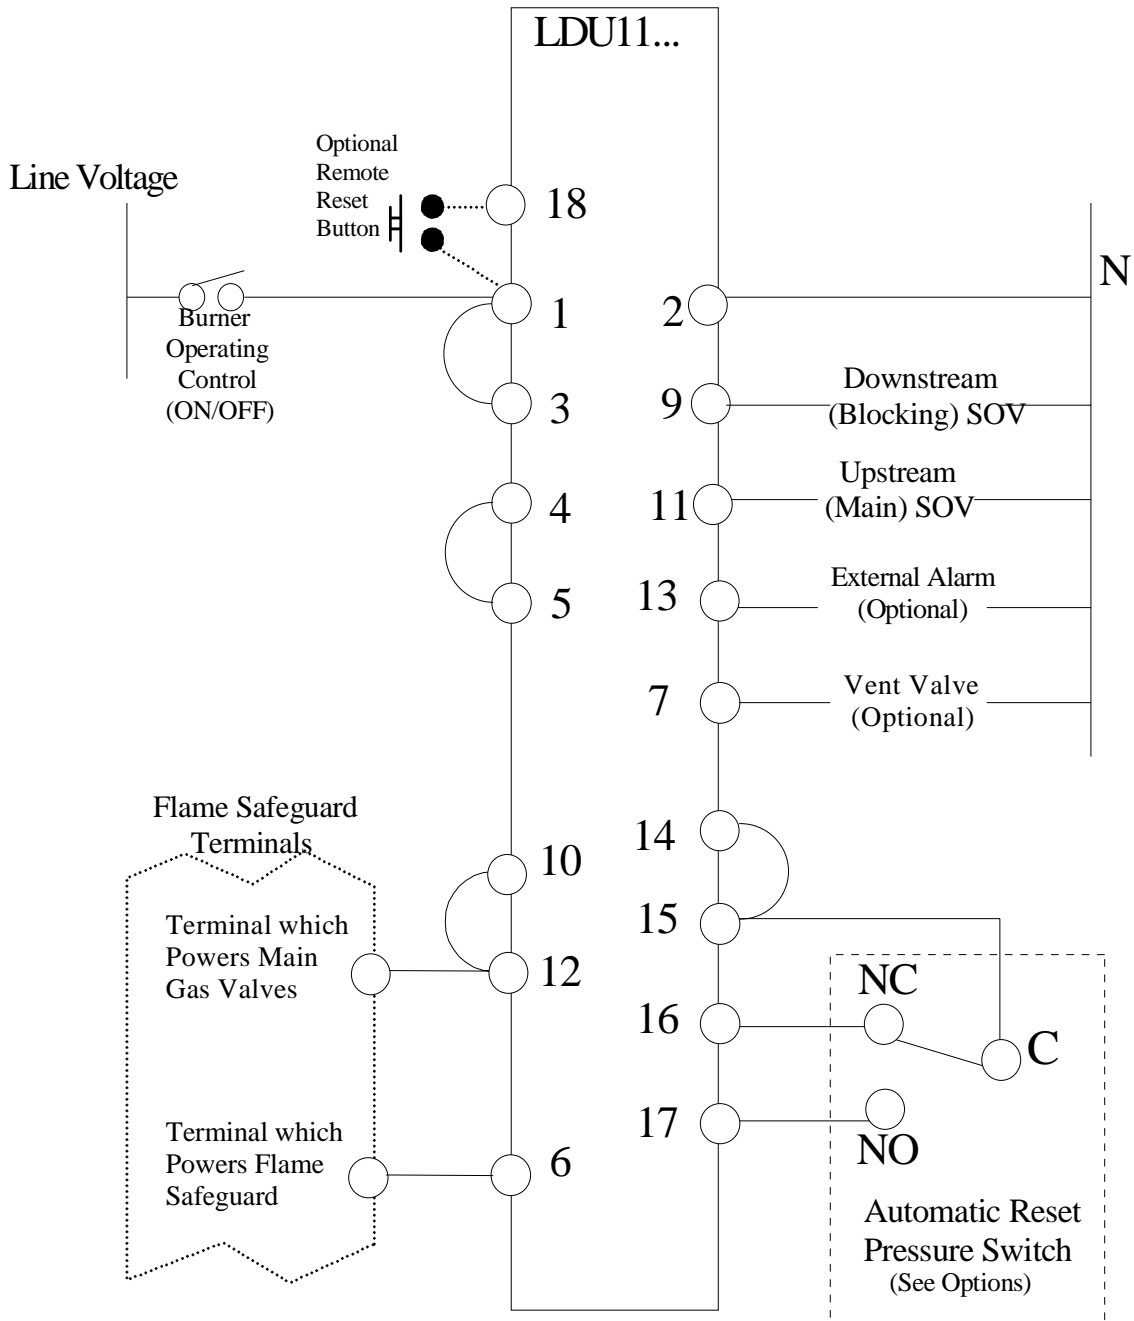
LDU11...

Line Voltage

Optional Remote Reset Button

18

N

1

2

Burner Operating Control (ON/OFF)

3

9

Downstream (Blocking) SOV

4

11

Upstream (Main) SOV

5

13

External Alarm (Optional)

7

Vent Valve (Optional)

Flame Safeguard Terminals

14

10

15

Terminal which Powers Main Gas Valves

12

NC

16

C

17

Terminal which Powers Flame Safeguard

6

NO

Automatic Reset Pressure Switch (See Options)